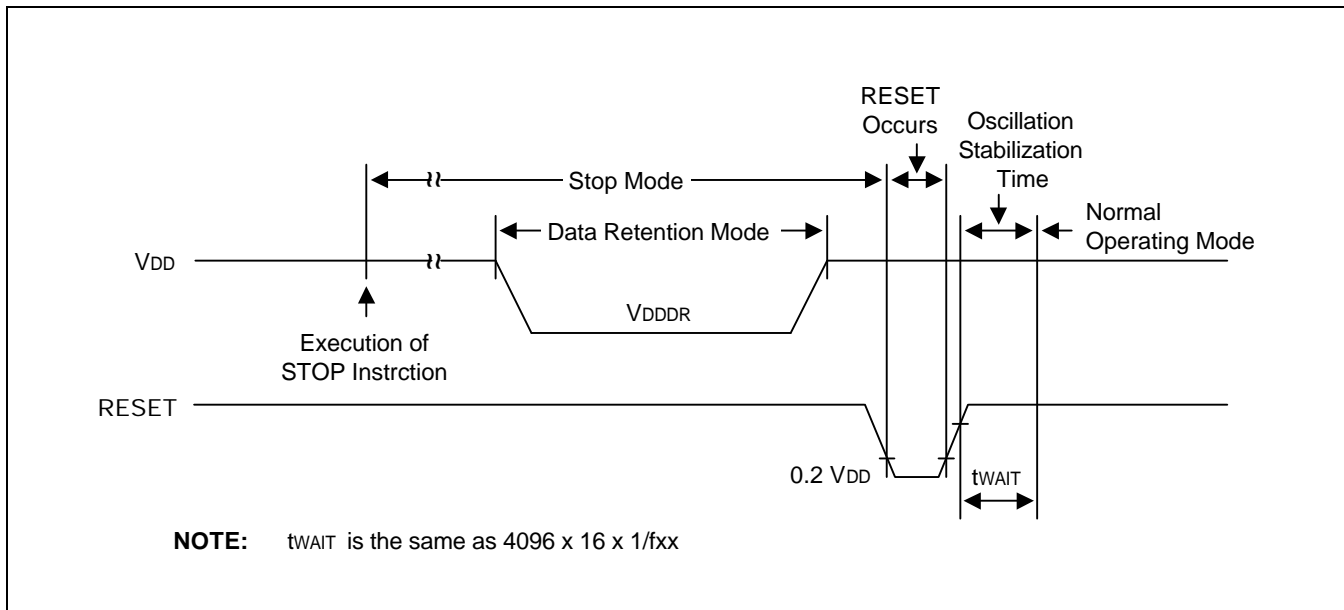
RESET Occurs

Oscillation Stabilization Time

Stop Mode

Data Retention Mode

Normal Operating Mode

$V_{DD}$

$V_{DDDR}$

Execution of STOP Instrction

RESET

0.2 $V_{DD}$

$t_{WAIT}$

**NOTE:** $t_{WAIT}$ is the same as 4096 x 16 x 1/fxx